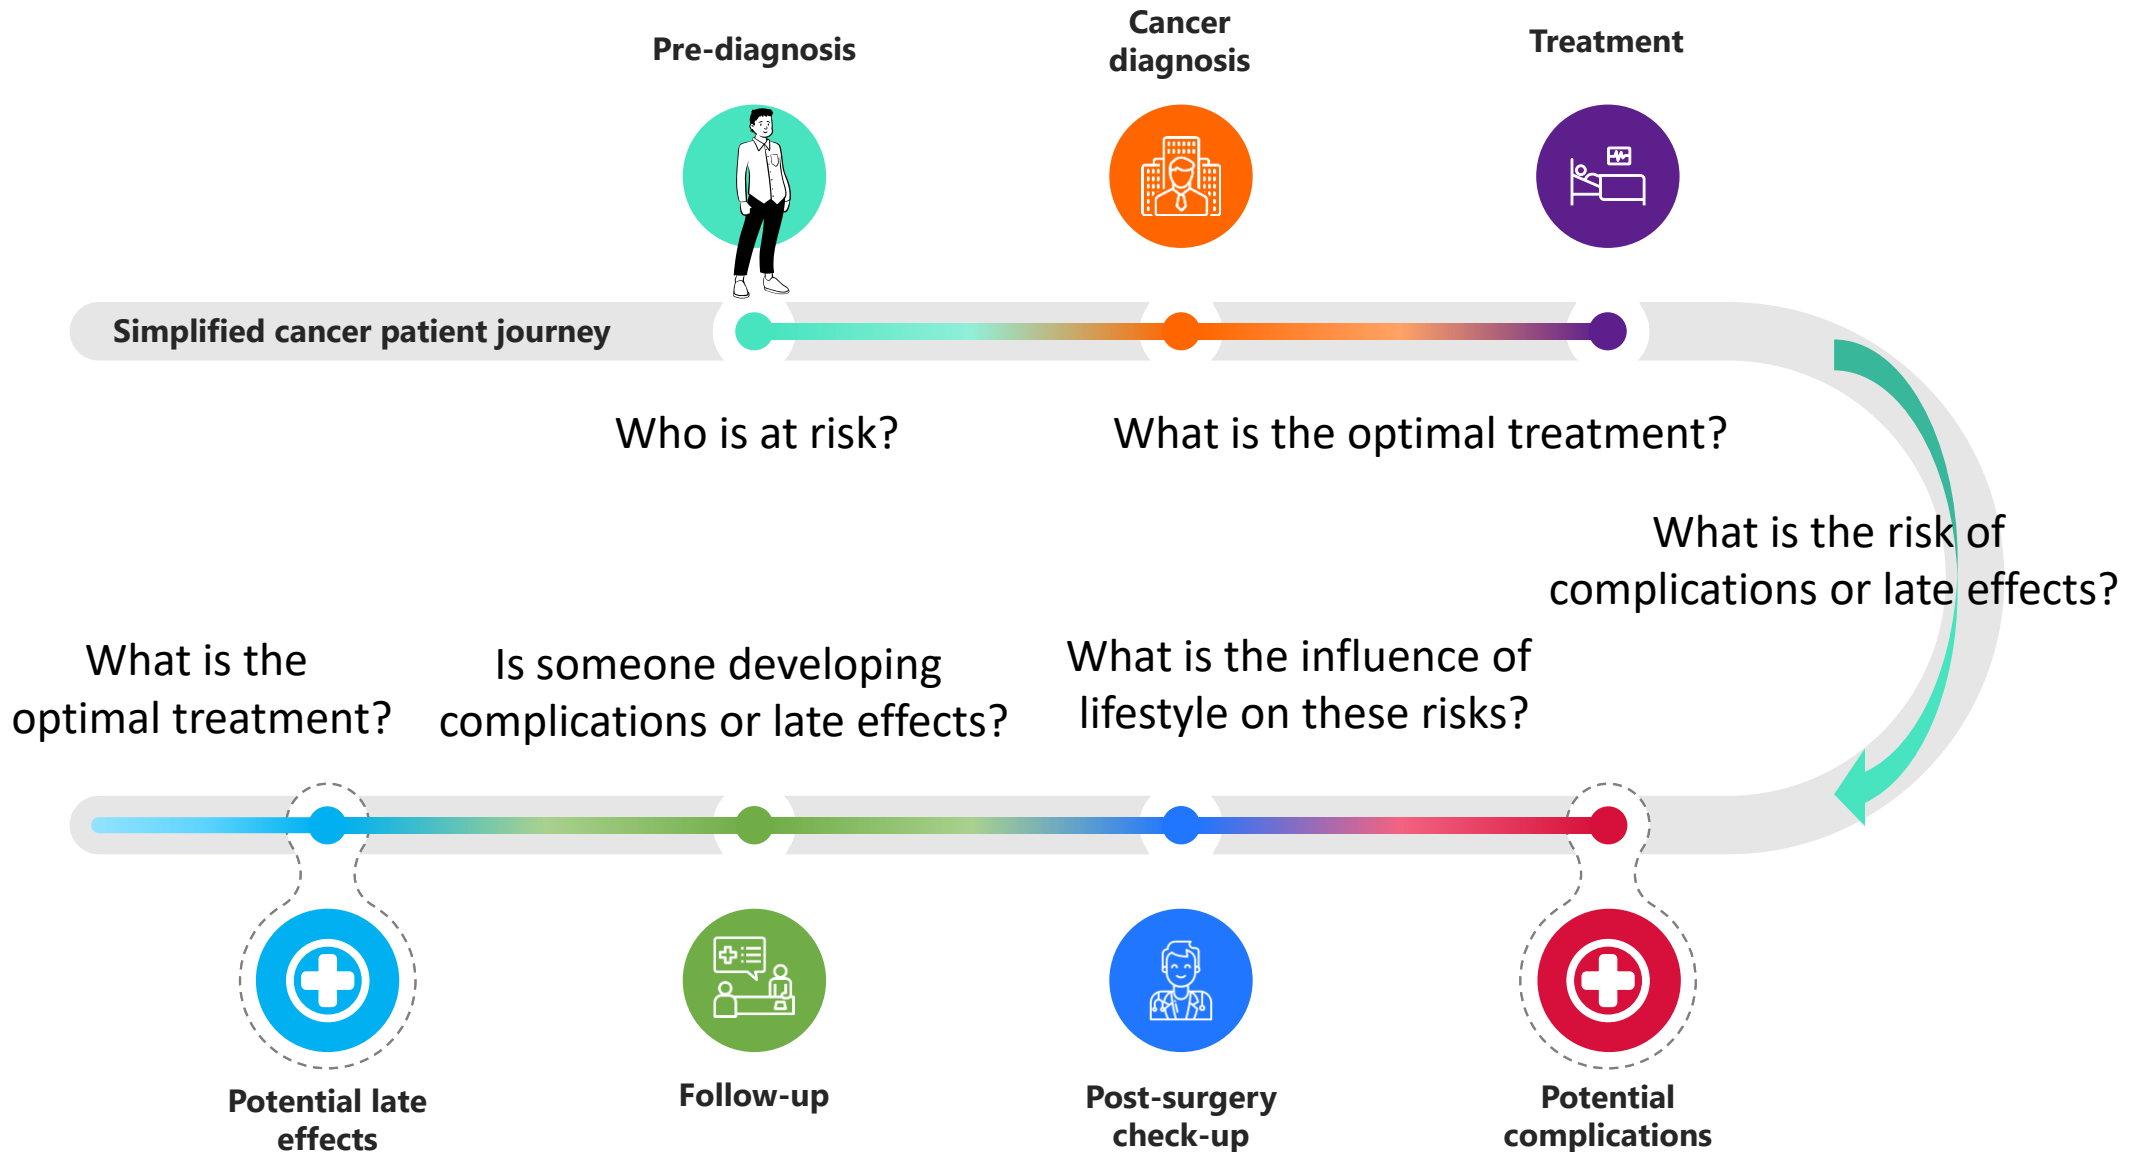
Pre-diagnosis

Cancer diagnosis

Treatment

Simplified cancer patient journey

Who is at risk?

What is the optimal treatment?

What is the risk of complications or late effects?

What is the optimal treatment?

Is someone developing complications or late effects?

What is the influence of lifestyle on these risks?

Potential late effects

Follow-up

Post-surgery check-up

Potential complications